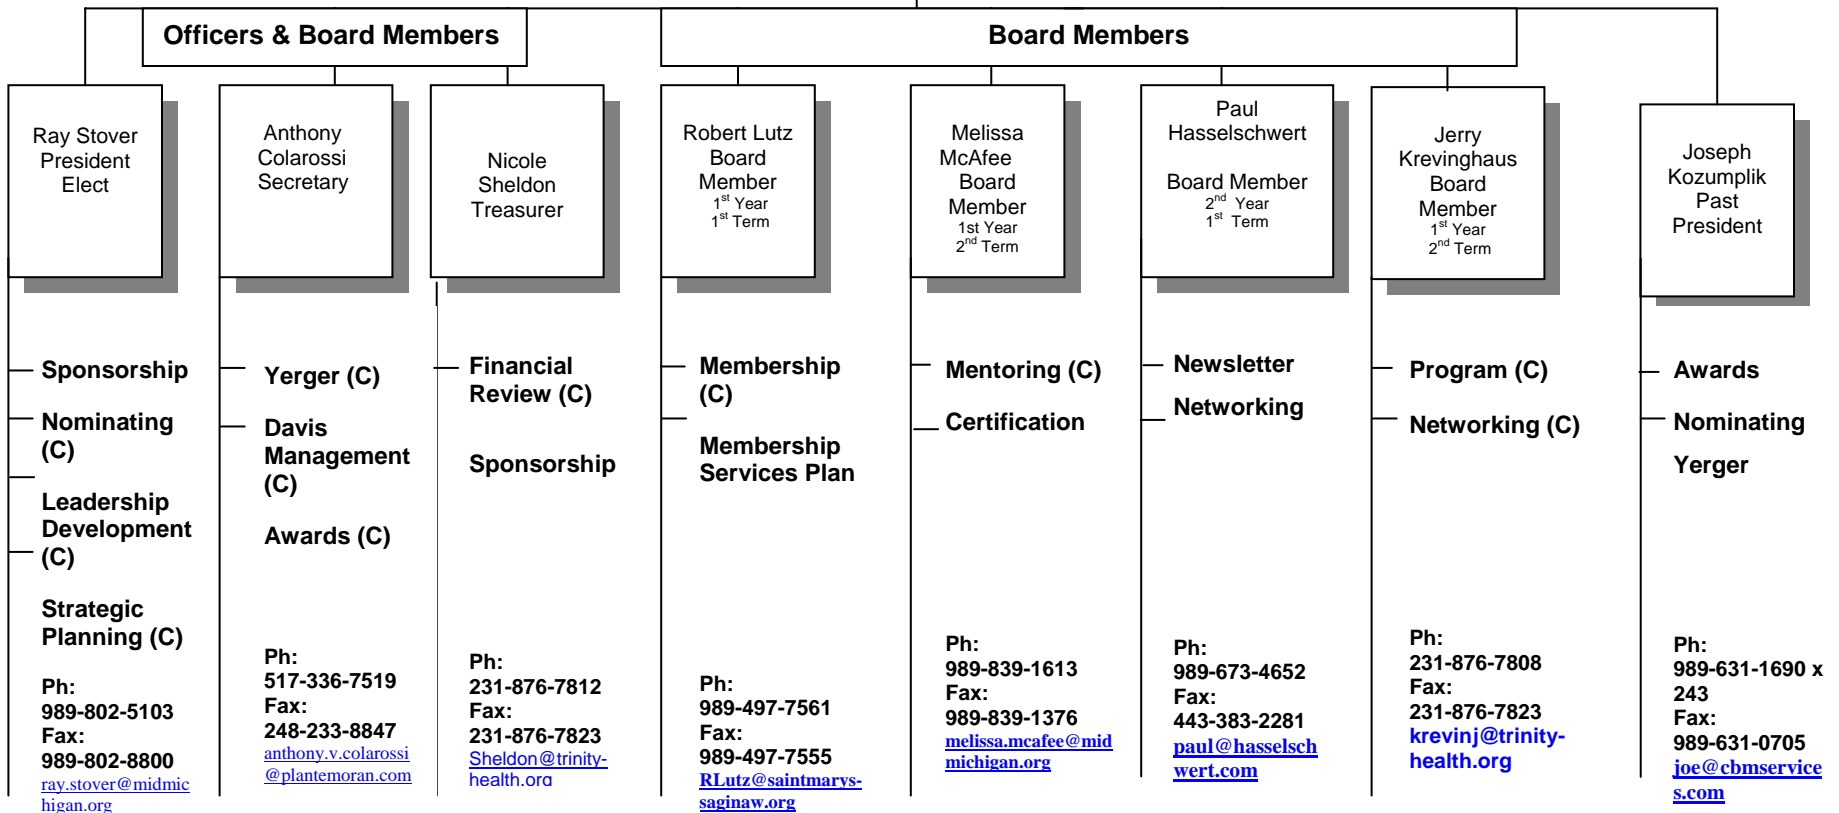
Officers & Board Members

Board Members

Ray Stover President Elect

Sponsorship

Nominating (C)

Leadership Development (C)

Strategic Planning (C)

Ph: 989-802-5103 Fax: 989-802-8800 ray.stover@midmichigan.org

Anthony Colarossi Secretary

Yerger (C)

Davis Management (C)

Awards (C)

Ph: 517-336-7519 Fax: 248-233-8847 anthony.v.colarossi@plantemoran.com

Nicole Sheldon Treasurer

Financial Review (C)

Sponsorship

Ph: 231-876-7812 Fax: 231-876-7823 Sheldon@trinity-health.org

Robert Lutz Board Member $1^{st}$ Year $1^{st}$ Term

Membership (C)

Membership Services Plan

Ph: 989-497-7561 Fax: 989-497-7555 RLutz@saintmarys-saginaw.org

Melissa McAfee Board Member 1st Year $2^{nd}$ Term

Mentoring (C)

Certification

Ph: 989-839-1613 Fax: 989-839-1376 melissa.mcafee@midmichigan.org

Paul Hasselschwert Board Member $2^{nd}$ Year $1^{st}$ Term

Newsletter

Networking

Ph: 989-673-4652 Fax: 443-383-2281 paul@hasselschwert.com

Jerry Krevinghaus Board Member $1^{st}$ Year $2^{nd}$ Term

Program (C)

Networking (C)

Ph: 231-876-7808 Fax: 231-876-7823 krevinj@trinity-health.org

Joseph Kozumplik Past President

Awards

Nominating

Yerger

Ph: 989-631-1690 x 243 Fax: 989-631-0705 joe@cbmservices.com